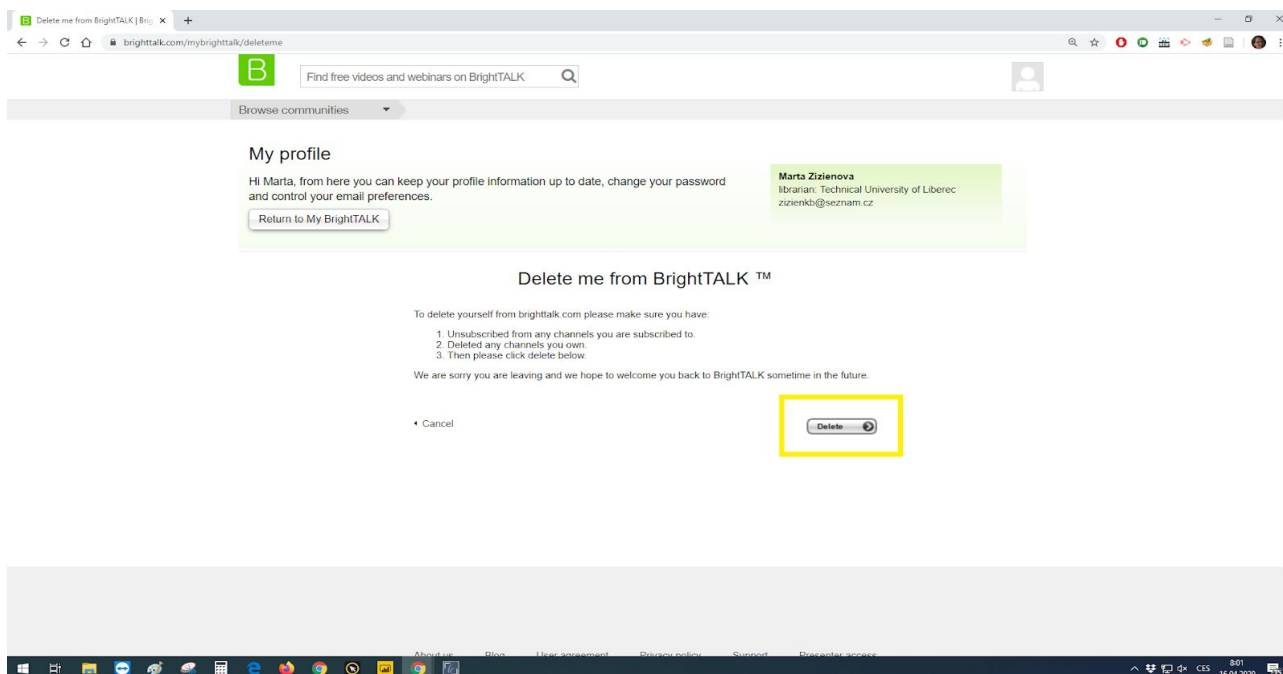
Delete me from BrightTALK | Brig ×

brighttalk.com/mybrighttalk/deleteme

B

Find free videos and webinars on BrightTALK

Browse communities

My profile

Hi Marta, from here you can keep your profile information up to date, change your password and control your email preferences.

Return to My BrightTALK

Marta Zizienova
librarian: Technical University of Liberec
zizienkb@seznam.cz

Delete me from BrightTALK ™

To delete yourself from brighttalk.com please make sure you have:

1. Unsubscribed from any channels you are subscribed to.
2. Deleted any channels you own.
3. Then please click delete below.

We are sorry you are leaving and we hope to welcome you back to BrightTALK sometime in the future.

‹ Cancel

Delete

About us Blog User agreement Privacy policy Support Presenter access

CES 8:01 16.04.2020